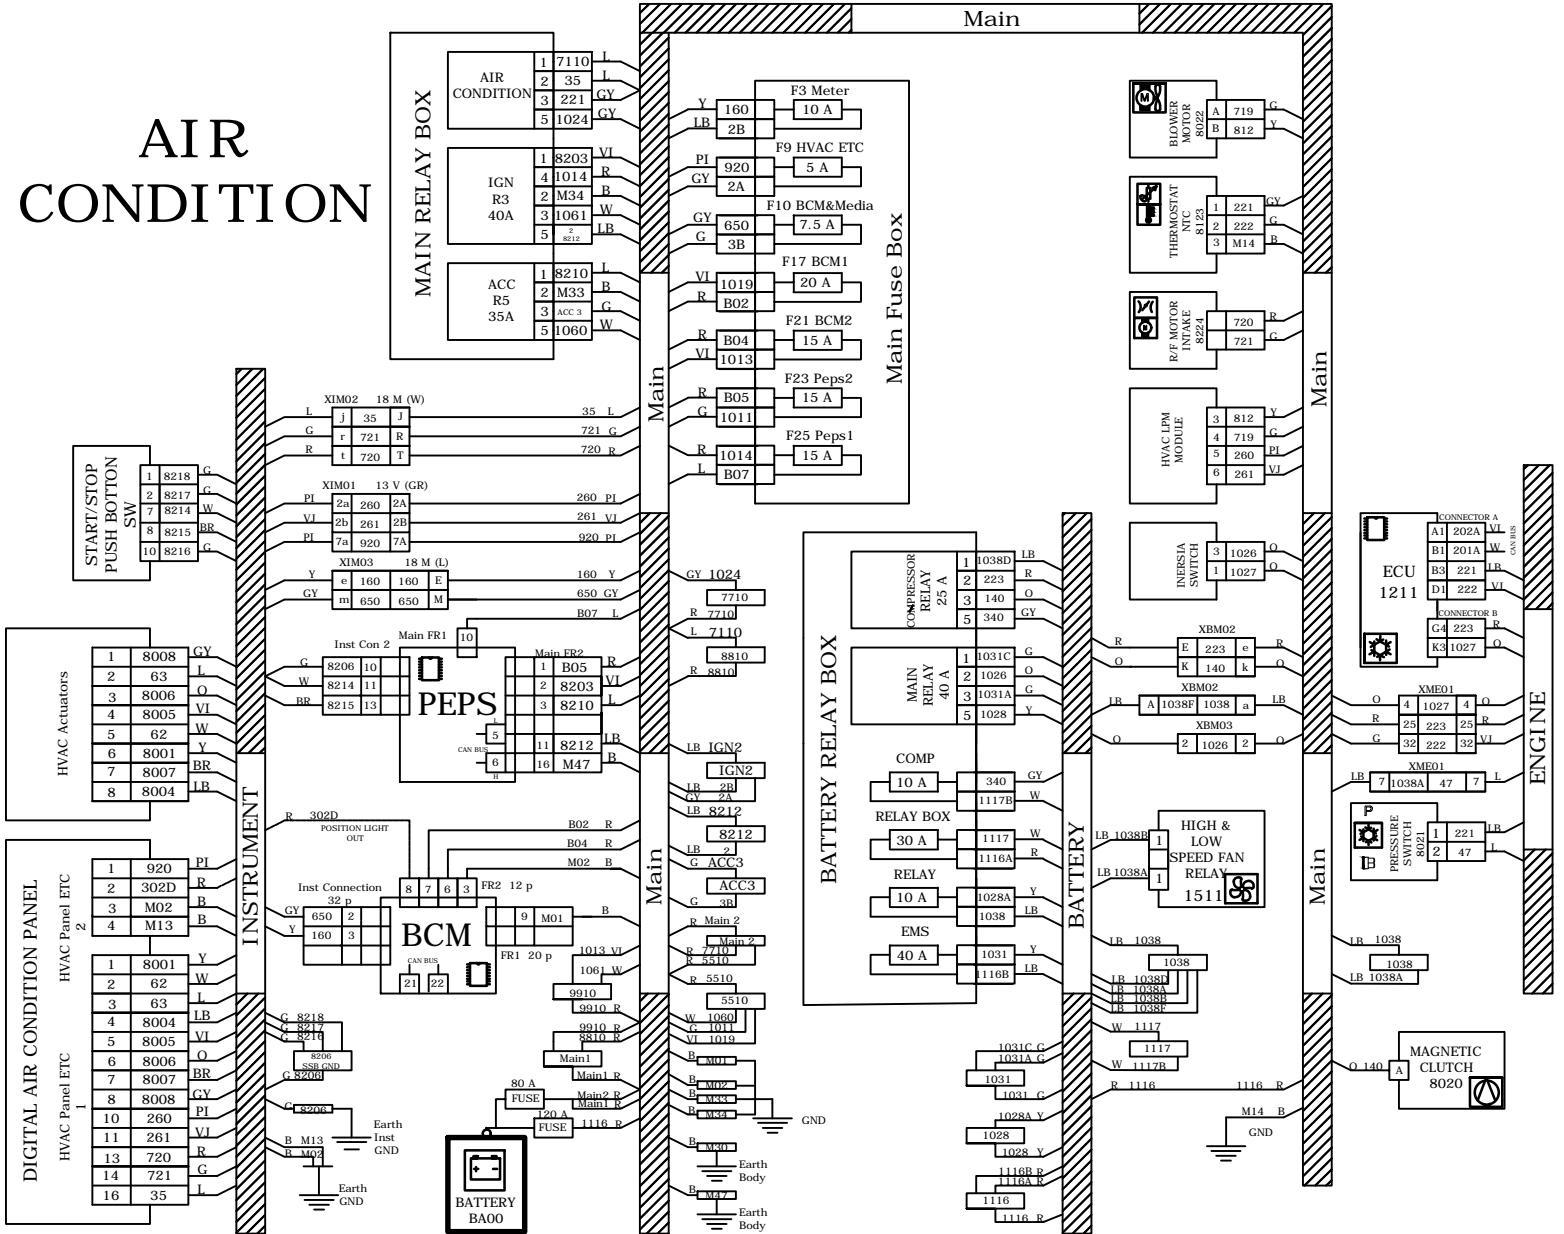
AIR CONDITION

Main

MAIN RELAY BOX

AIR CONDITION
1 7110 L
2 35 L
3 221 GY
5 1024 GY

IGN R3 40A
1 8203 VI
4 1014 R
2 M34 B
3 1061 W
5 8212 LB

ACC R5 35A
1 8210 L
2 M33 B
3 ACC 3 G
5 1060 W

Main Fuse Box
Y 160
LB 2B
F3 Meter 10 A
PI 920
GY 2A
F9 HVAC ETC 5 A
GY 650
G 3B
F10 BCM&Media 7.5 A
VI 1019
R B02
F17 BCM1 20 A
R B04
VI 1013
F21 BCM2 15 A
R B05
G 1011
F23 Peps2 15 A
R 1014
L B07
F25 Peps1 15 A

BLOWER MOTOR 8022
A 719 G
B 812 Y

THERMOSTAT NTC 8123
1 221 GY
2 222 G
3 M14 B

R/F MOTOR INTAKE 8224
720 R
721 G

HVAC LPM MODULE
3 812 Y
4 719 G
5 260 PI
6 261 VJ

INERSIA SWITCH
3 1026 O
1 1027 O

Main

START/STOP PUSH BOTTON SW
1 8218 G
2 8217 G
7 8214 W
8 8215 BR
10 8216 G

XIM02 18 M (W)
L j 35 J 35 L
G r 721 R 721 G
R t 720 T 720 R

XIM01 13 V (GR)
PI 2a 260 2A 260 PI
VJ 2b 261 2B 261 VJ
PI 7a 920 7A 920 PI

XIM03 18 M (L)
Y e 160 160 E 160 Y
GY m 650 650 M 650 GY
B07 L

HVAC Actuators
1 8008 GY
2 63 L
3 8006 O
4 8005 VI
5 62 W
6 8001 Y
7 8007 BR
8 8004 LB

Inst Con 2
G 8206 10
W 8214 11
BR 8215 13
Main FR1 10
PEPS
CAN BUS
L 5
H 6
Main FR2
1 B05 R
2 8203 VI
3 8210 L
11 8212 LB
16 M47 B

GY 1024
7710
R 7710
L 7110
8810
R 8810
LB IGN2
IGN2
LB 2B
GY 2A
LB 8212
8212
G ACC3
ACC3
G 3B
R Main 2
Main 2
R 7710
R 5510
R 5510
5510
W 1060
G 1011
VI 1019
B M01
B M02
B M33
B M34
GND
B M30
Earth Body
B M47
Earth Body

INSTRUMENT
R 302D
POSITION LIGHT OUT
B02 R
B04 R
M02 B
8 7 6 3
FR2 12 p
Inst Connection 32 p
GY 650 2
Y 160 3
BCM
CAN BUS
21 22
9 M01 B
FR1 20 p
1013 VI
1061 W
9910
9910 R
9910 R
8810 R
Main1
Main1 R
80 A FUSE
Main2 R
Main1 R
120 A FUSE
1116 R
BATTERY BA00

DIGITAL AIR CONDITION PANEL
HVAC Panel ETC 2
1 920 PI
2 302D R
3 M02 B
4 M13 B

HVAC Panel ETC 1
1 8001 Y
2 62 W
3 63 L
4 8004 LB
5 8005 VI
6 8006 O
7 8007 BR
8 8008 GY
10 260 PI
11 261 VJ
13 720 R
14 721 G
16 35 L

G 8218
G 8217
G 8216
8206 SSB GND
G 8206
G 8206
Earth Inst GND
B M13
B M02
Earth GND

BATTERY RELAY BOX
COMPRESSOR RELAY 25 A
1 1038D LB
2 223 R
3 140 O
5 340 GY
MAIN RELAY 40 A
1 1031C G
2 1026 O
3 1031A G
5 1028 Y
COMP 10 A
340 GY
1117B W
RELAY BOX 30 A
1117 W
1116A R
RELAY 10 A
1028A Y
1038 LB
EMS 40 A
1031 Y
1116B LB

BATTERY
R XBM02 E 223 e R
O K 140 k O
LB XBM02 A 1038F 1038 a LB
O XBM03 2 1026 2 O
LB 1038B
HIGH & LOW SPEED FAN RELAY 1511
LB 1038A
LB 1038
1038
LB 1038D
LB 1038A
LB 1038B
LB 1038F
W 1117
1117
W 1117B
1031C G
1031A G
1031
1031 G
1028A Y
1028
1028 Y
1116B R
1116A R
1116
1116 R
R 1116
1116 R
M14 B
GND

Main

ECU 1211
CONNECTOR A
A1 202A VI
B1 201A W
B3 221 LB
D1 222 VI
CAN BUS
CONNECTOR B
G4 223 R
K3 1027 O

ENGINE
XME01
O 4 1027 4 O
R 25 223 25 R
G 32 222 32 VJ
LB 7 1038A 47 7 L
PRESSURE SWITCH 8021
1 221 LB
2 47 L
LB 1038
1038
LB 1038A
MAGNETIC CLUTCH 8020
O 140 A